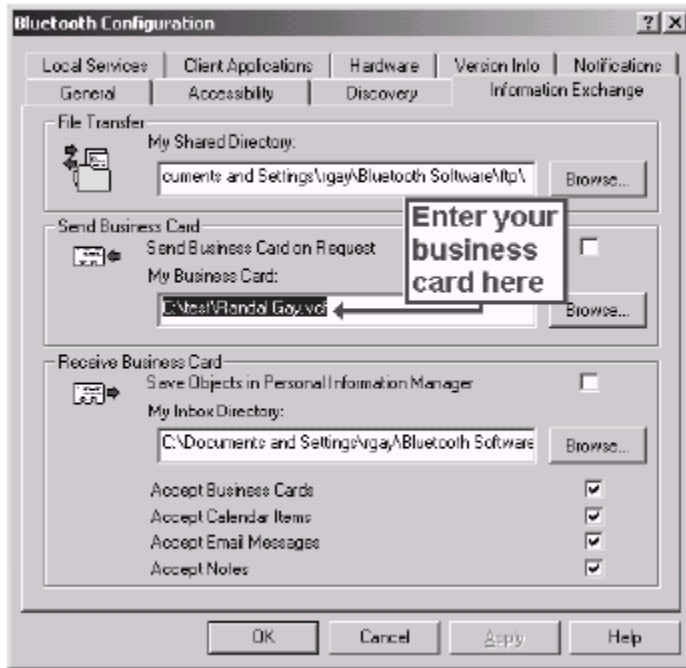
Bluetooth Configuration

?|X

Local Services | Client Applications | Hardware | Version Info | Notifications
General | Accessibility | Discovery | Information Exchange

File Transfer
My Shared Directory:
cuments and Settings\rgay\Bluetooth Software\ftp\
Browse...

Send Business Card
Send Business Card on Request
My Business Card:
C:\test\Randal Gay.vcf
Browse...

Enter your business card here

Receive Business Card
Save Objects in Personal Information Manager
My Inbox Directory:
C:\Documents and Settings\rgay\Bluetooth Software
Browse...

Accept Business Cards
Accept Calendar Items
Accept Email Messages
Accept Notes

OK | Cancel | Apply | Help